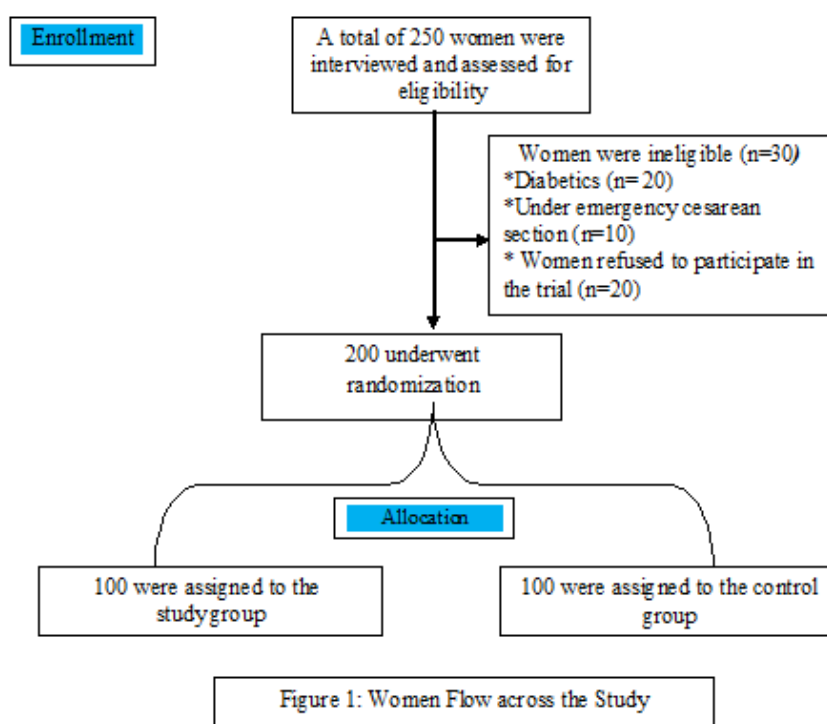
Enrollment

A total of 250 women were interviewed and assessed for eligibility

Women were ineligible (n=30)
*Diabetics (n= 20)
*Under emergency cesarean section (n=10)
* Women refused to participate in the trial (n=20)

200 underwent randomization

Allocation

100 were assigned to the study group

100 were assigned to the control group

Figure 1: Women Flow across the Study